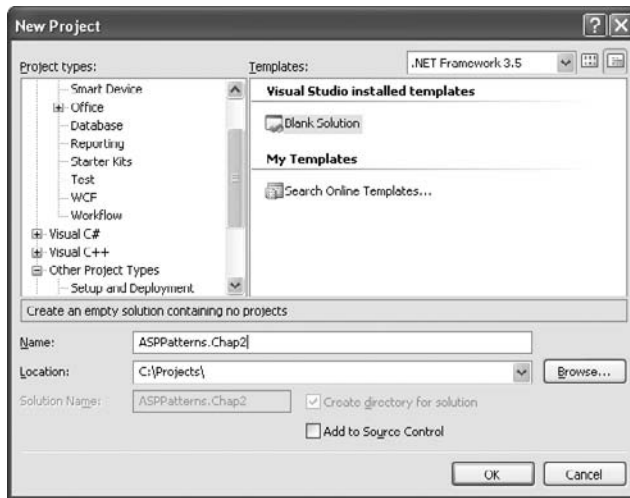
New Project

Project types:

Smart Device
Office
Database
Reporting
Starter Kits
Test
WCF
Workflow
Visual C#
Visual C++
Other Project Types
Setup and Deployment

Templates:

.NET Framework 3.5

Visual Studio installed templates

Blank Solution

My Templates

Search Online Templates...

Create an empty solution containing no projects

Name: ASPPatterns.Chap2

Location: C:\Projects\

Browse...

Solution Name: ASPPatterns.Chap2

Create directory for solution

Add to Source Control

OK

Cancel